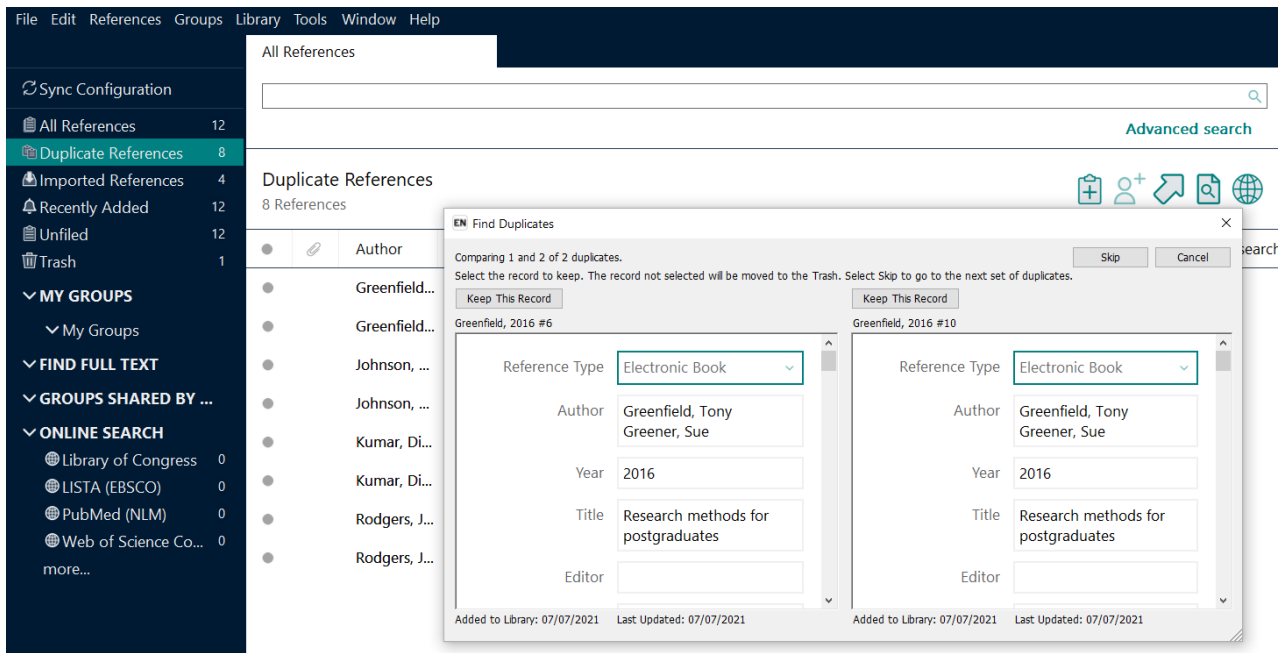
File Edit References Groups Library Tools Window Help

All References

Sync Configuration
All References 12
Duplicate References 8
Imported References 4
Recently Added 12
Unfiled 12
Trash 1
MY GROUPS
My Groups
FIND FULL TEXT
GROUPS SHARED BY ...
ONLINE SEARCH
Library of Congress 0
LISTA (EBSCO) 0
PubMed (NLM) 0
Web of Science Co... 0
more...

Advanced search

Duplicate References
8 References

Author
Greenfield...
Greenfield...
Johnson, ...
Johnson, ...
Kumar, Di...
Kumar, Di...
Rodgers, J...
Rodgers, J...

search

EN Find Duplicates

Comparing 1 and 2 of 2 duplicates.
Select the record to keep. The record not selected will be moved to the Trash. Select Skip to go to the next set of duplicates.

Skip Cancel

Keep This Record
Greenfield, 2016 #6

Reference Type Electronic Book
Author Greenfield, Tony
Greener, Sue
Year 2016
Title Research methods for postgraduates
Editor

Added to Library: 07/07/2021 Last Updated: 07/07/2021

Keep This Record
Greenfield, 2016 #10

Reference Type Electronic Book
Author Greenfield, Tony
Greener, Sue
Year 2016
Title Research methods for postgraduates
Editor

Added to Library: 07/07/2021 Last Updated: 07/07/2021